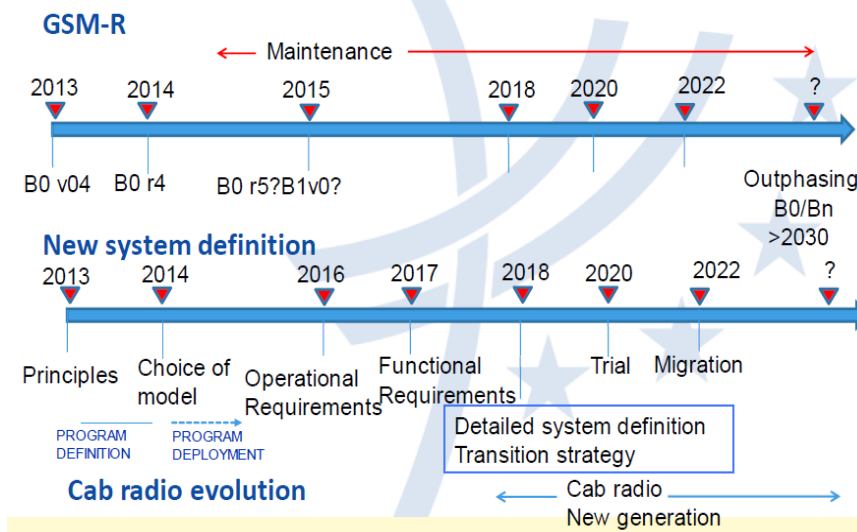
GSM-R

Maintenance

2013 2014 2015 2018 2020 2022 ?

B0 v04 B0 r4 B0 r5?B1v0?

Outphasing B0/Bn >2030

New system definition

2013 2014 2016 2017 2018 2020 2022 ?

Principles

Choice of model

Operational Requirements

Functional Requirements

Trial

Migration

PROGRAM DEFINITION

PROGRAM DEPLOYMENT

Detailed system definition
Transition strategy

Cab radio evolution

Cab radio
New generation